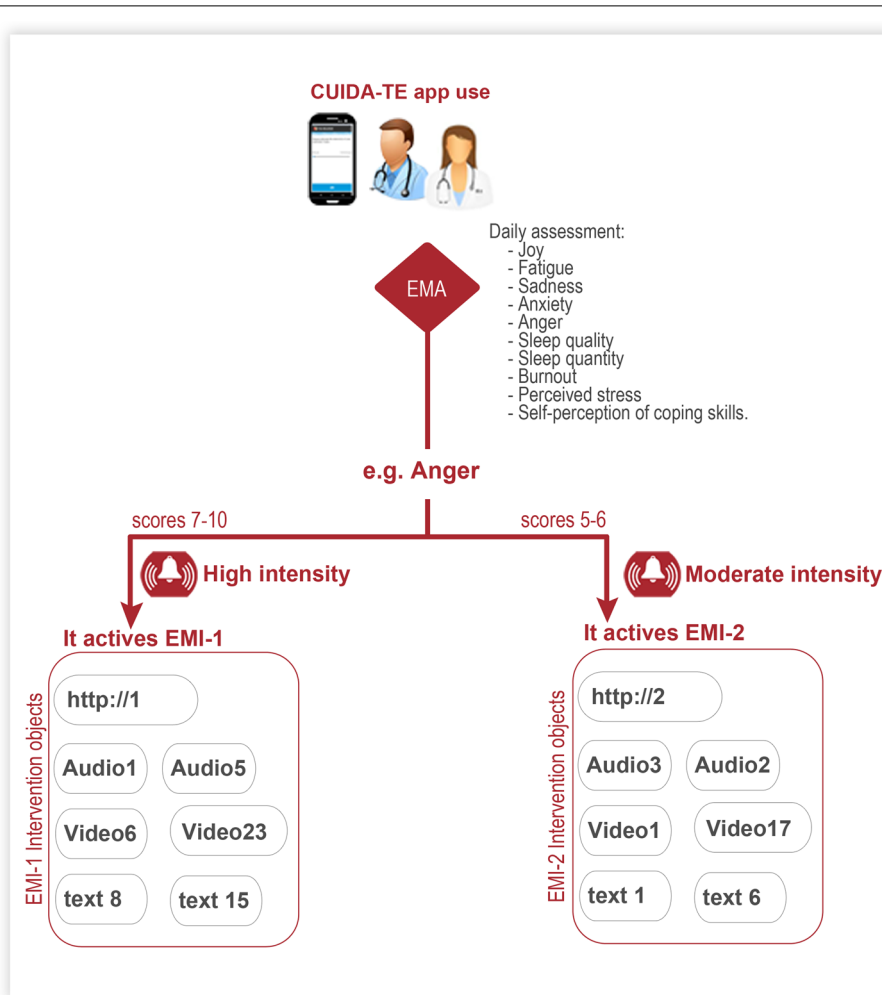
CUIDA-TE app use

EMA

Daily assessment:
- Joy
- Fatigue
- Sadness
- Anxiety
- Anger
- Sleep quality
- Sleep quantity
- Burnout
- Perceived stress
- Self-perception of coping skills.

e.g. Anger

scores 7-10

scores 5-6

High intensity

Moderate intensity

It actives EMI-1

EMI-1 Intervention objects

http://1

Audio1

Audio5

Video6

Video23

text 8

text 15

It actives EMI-2

EMI-2 Intervention objects

http://2

Audio3

Audio2

Video1

Video17

text 1

text 6